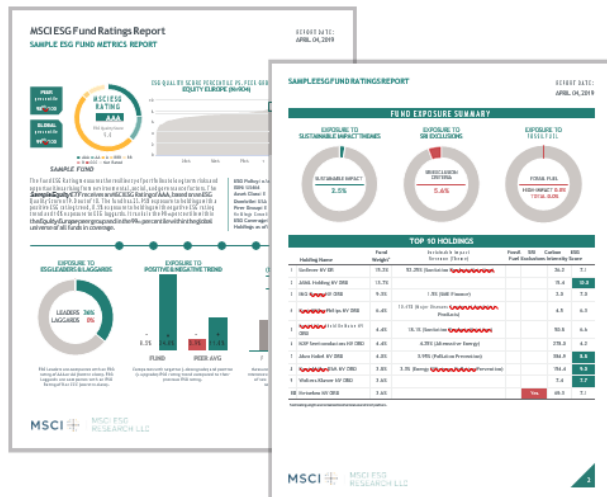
MSCI ESG Fund Ratings Report
SAMPLE ESG FUND METRICS REPORT

REPORT DATE:
APRIL 04, 2019

MSCI ESG RATING
AAA

ESG QUALITY SCORE PERCENTILE VS. PEER GROUP
EQUITY EUROPE (N=904)

SAMPLE FUND

EXPOSURE TO ESG LEADERS & LAGGARDS

LEADERS 36%
LAGGARDS 0%

EXPOSURE TO POSITIVE & NEGATIVE TREND

FUND
PEER AVG

MSCI ESG RESEARCH LLC

SAMPLE ESG FUND RATINGS REPORT

REPORT DATE:
APRIL 04, 2019

FUND EXPOSURE SUMMARY

EXPOSURE TO SUSTAINABLE IMPACT THEMES
SUSTAINABLE IMPACT
3.5%

EXPOSURE TO SRI EXCLUSIONS
SRI EXCLUSION CRITERIA
5.6%

EXPOSURE TO FOSSIL FUEL
FOSSIL FUEL
HIGH IMPACT 0.0%
TOTAL 0.0%

TOP 10 HOLDINGS

| | Holding Name | Fund Weight | Sustainable Impact Revenue (Theme) | Fossil Fuel | SRI Exclusions | Carbon Intensity | ESG Score |
|---|---|---|---|---|---|---|---|
| 1 | Unilever NV DR | 15.3% | 32.2% (Sanitation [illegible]) | | | 36.2 | 7.1 |
| 2 | ASML Holding NV ORD | 13.7% | | | | 15.4 | 10.0 |
| 3 | ING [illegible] ORD | 9.0% | 1.0% (SME Finance) | | | 2.0 | 7.0 |
| 4 | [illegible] Philips NV ORD | 6.4% | 15.6% (Major Diseases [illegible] Products) | | | 4.9 | 6.5 |
| 5 | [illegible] ORD | 6.4% | 15.1% (Sanitation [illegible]) | | | 50.6 | 6.6 |
| 6 | ASM Semiconductors NV ORD | 4.8% | 4.0% (Alternative Energy) | | | 210.3 | 6.2 |
| 7 | Akzo Nobel NV ORD | 4.0% | 3.9% (Pollution Prevention) | | | 156.9 | 9.0 |
| 8 | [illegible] ORD | 3.8% | 3.3% (Energy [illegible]) | | | 156.4 | 9.0 |
| 9 | Wolters Kluwer NV ORD | 3.6% | | | | 7.4 | 7.7 |
| 10 | Heineken NV ORD | 3.6% | | | Yes | 69.3 | 7.1 |

MSCI ESG RESEARCH LLC
2